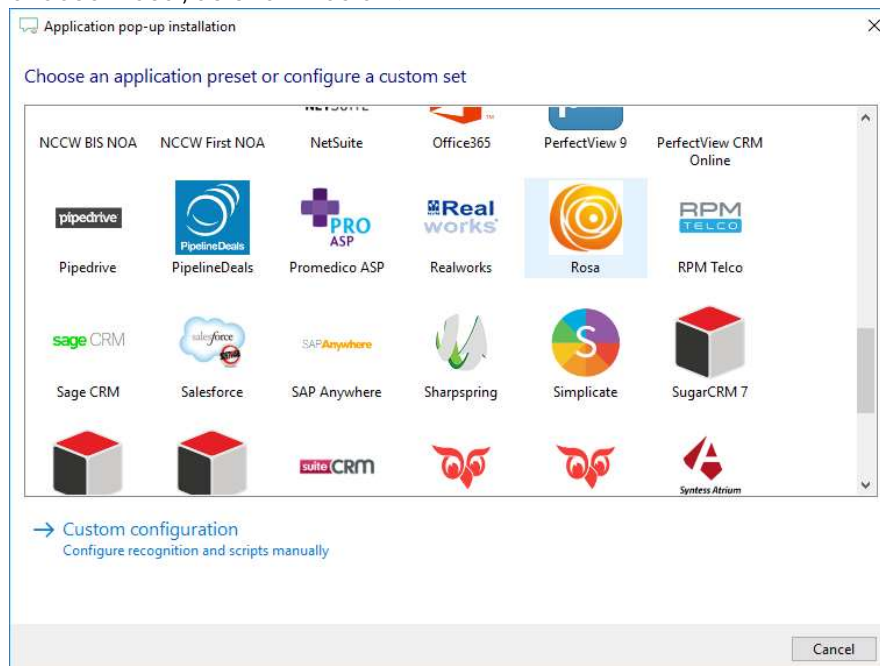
Application pop-up installation

Choose an application preset or configure a custom set

NCCW BIS NOA
NCCW First NOA
NetSuite
Office365
PerfectView 9
PerfectView CRM Online

pipedrive
Pipedrive
PipelineDeals
PipelineDeals
PRO ASP
Promedico ASP
Real works
Realworks
Rosa
RPM TELCO
RPM Telco

sage CRM
Sage CRM
salesforce
Salesforce
SAPAnywhere
SAP Anywhere
Sharpspring
Simplicate
SugarCRM 7

suiteCRM
Syntess Atrium

→ Custom configuration
Configure recognition and scripts manually

Cancel